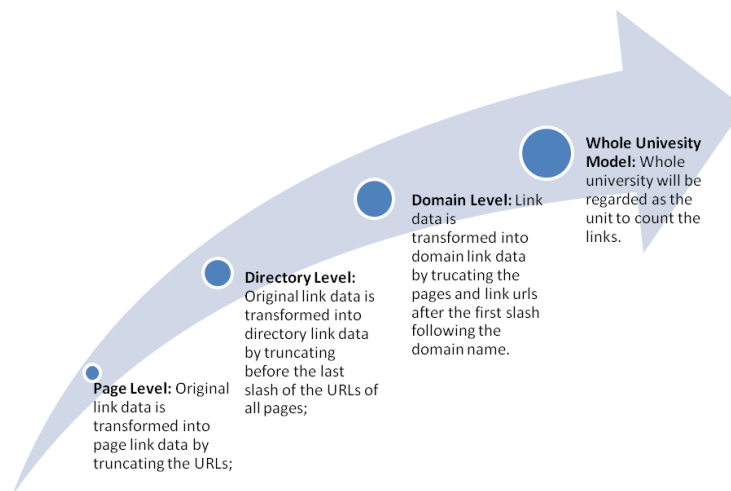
**Page Level:** Original link data is transformed into page link data by truncating the URLs;

**Directory Level:** Original link data is transformed into directory link data by truncating before the last slash of the URLs of all pages;

**Domain Level:** Link data is transformed into domain link data by trucating the pages and link urls after the first slash following the domain name.

**Whole Univesity Model:** Whole university will be regarded as the unit to count the links.